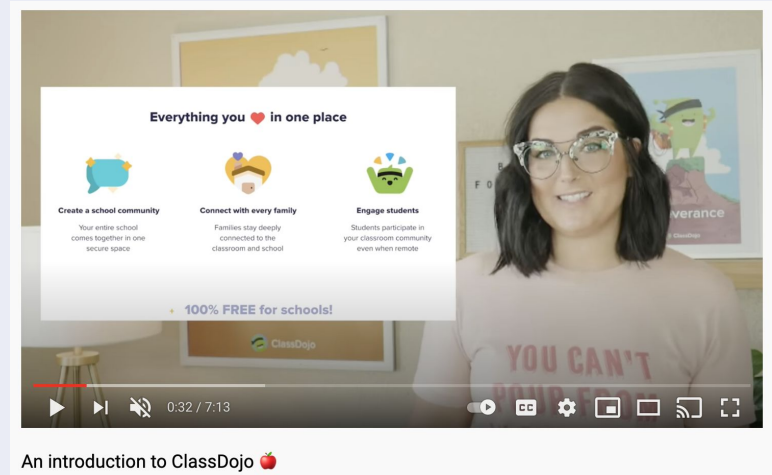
Everything you ❤ in one place

Create a school community
Your entire school comes together in one secure space

Connect with every family
Families stay deeply connected to the classroom and school

Engage students
Students participate in your classroom community even when remote

100% FREE for schools!

ClassDojo

F

verance

YOU CAN'T

0:32 / 7:13

CC

An introduction to ClassDojo 🍎